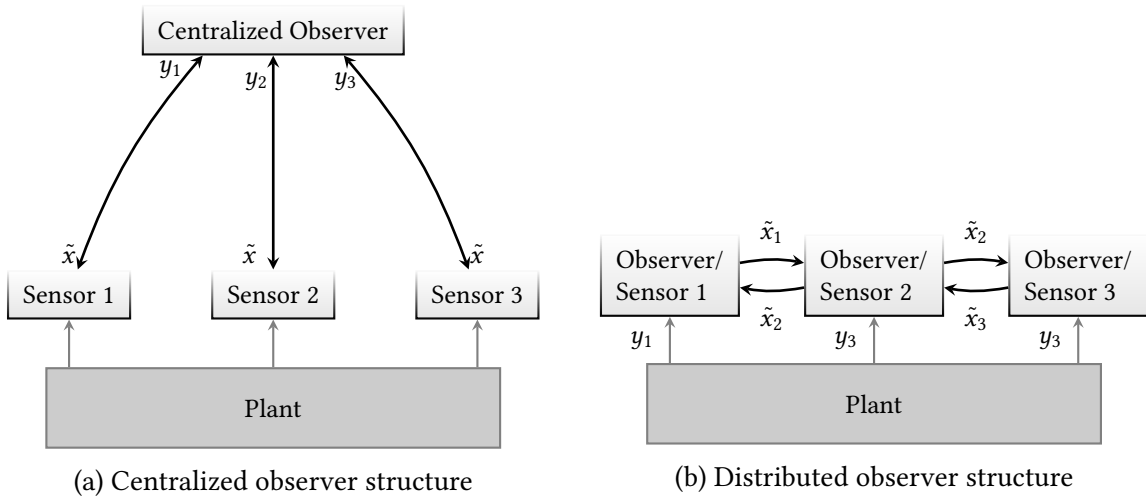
Centralized Observer

$y_1$ $y_2$ $y_3$

$\tilde{x}$ $\tilde{x}$ $\tilde{x}$

Sensor 1 Sensor 2 Sensor 3

Plant

(a) Centralized observer structure

$\tilde{x}_1$ $\tilde{x}_2$

Observer/ Sensor 1

Observer/ Sensor 2

Observer/ Sensor 3

$\tilde{x}_2$ $\tilde{x}_3$

$y_1$ $y_3$ $y_3$

Plant

(b) Distributed observer structure